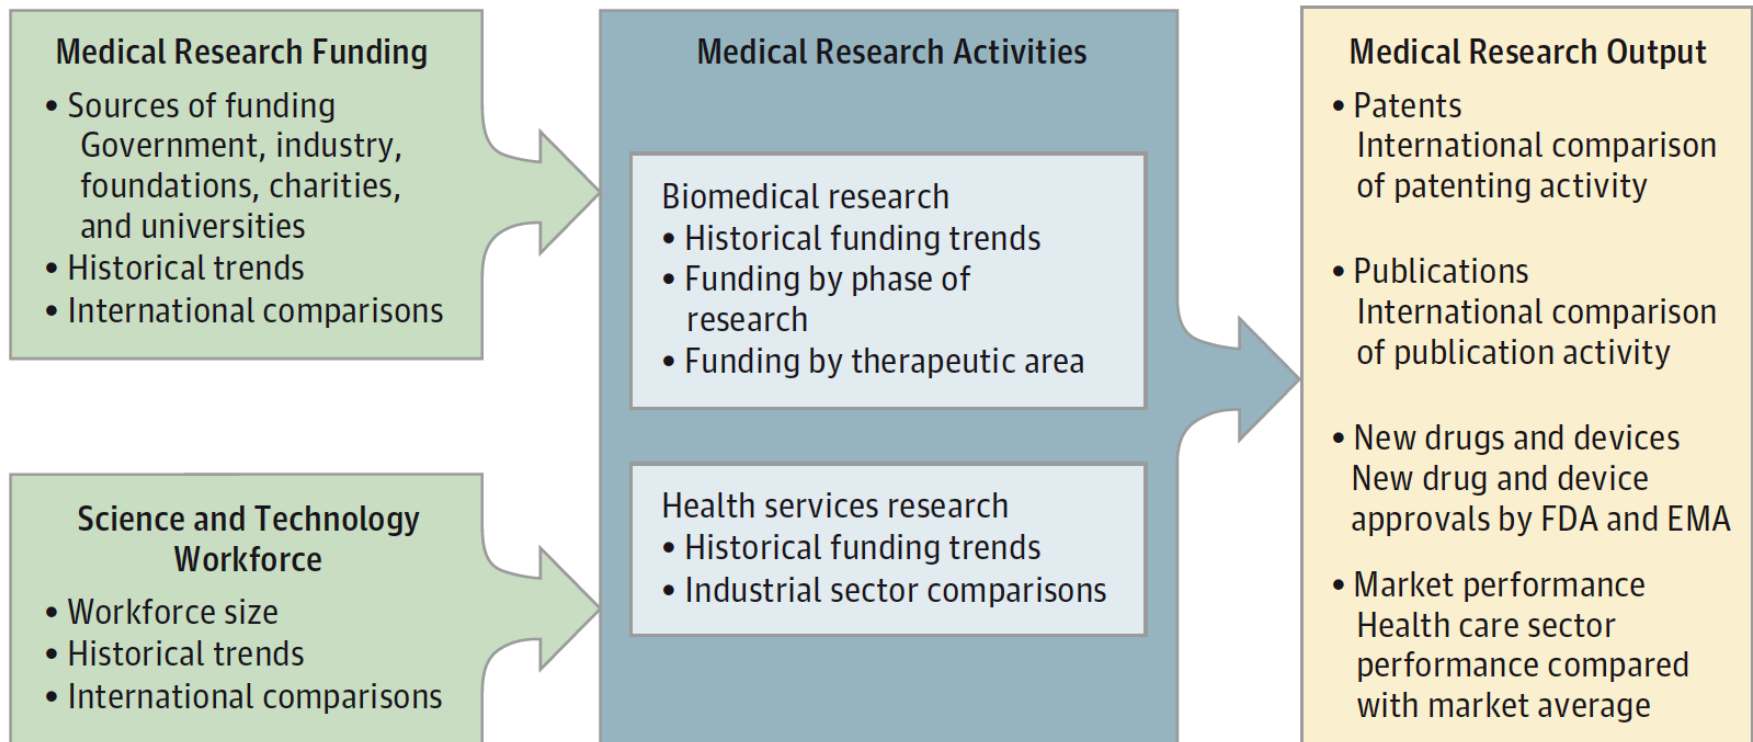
Medical Research Funding

• Sources of funding
Government, industry, foundations, charities, and universities
• Historical trends
• International comparisons

Science and Technology Workforce

• Workforce size
• Historical trends
• International comparisons

Medical Research Activities

Biomedical research
• Historical funding trends
• Funding by phase of research
• Funding by therapeutic area

Health services research
• Historical funding trends
• Industrial sector comparisons

Medical Research Output

• Patents
International comparison of patenting activity

• Publications
International comparison of publication activity

• New drugs and devices
New drug and device approvals by FDA and EMA

• Market performance
Health care sector performance compared with market average